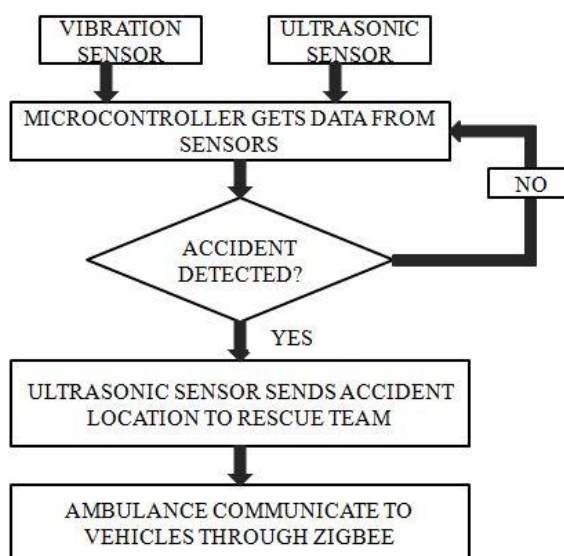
VIBRATION SENSOR

ULTRASONIC SENSOR

MICROCONTROLLER GETS DATA FROM SENSORS

NO

ACCIDENT DETECTED?

YES

ULTRASONIC SENSOR SENDS ACCIDENT LOCATION TO RESCUE TEAM

AMBULANCE COMMUNICATE TO VEHICLES THROUGH ZIGBEE